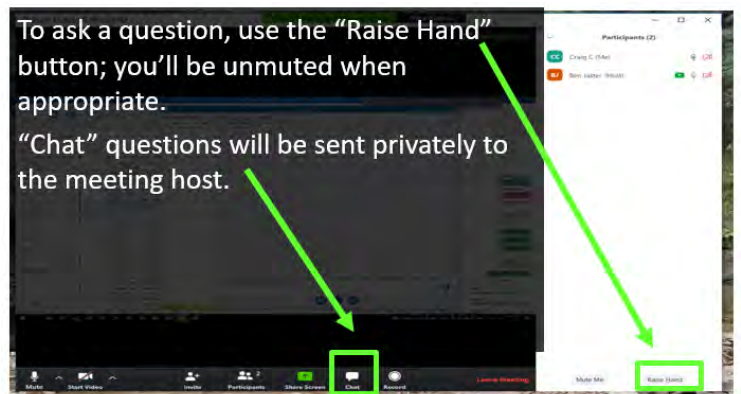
To ask a question, use the “Raise Hand” button; you’ll be unmuted when appropriate.

“Chat” questions will be sent privately to the meeting host.

Participants (2)

CC Craig C (Me)

BJ Ben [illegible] (Host)

Mute Start Video Invite Participants 2 Share Screen Chat Record Leave Meeting

Mute Me Raise Hand